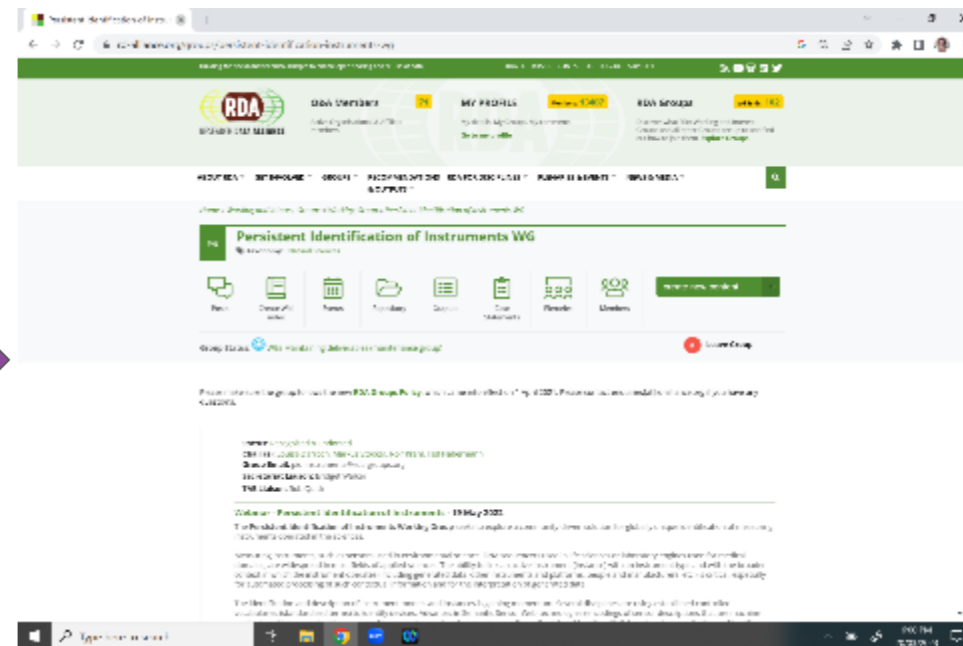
Persistent Identification of Instruments WG

RDA

RDA Members

MY PROFILE

RDA Groups

Persistent Identification of Instruments WG

Group Status: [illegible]

Leave Group

Webinar - Persistent Identification of Instruments - 19 May 2020

Type here to search